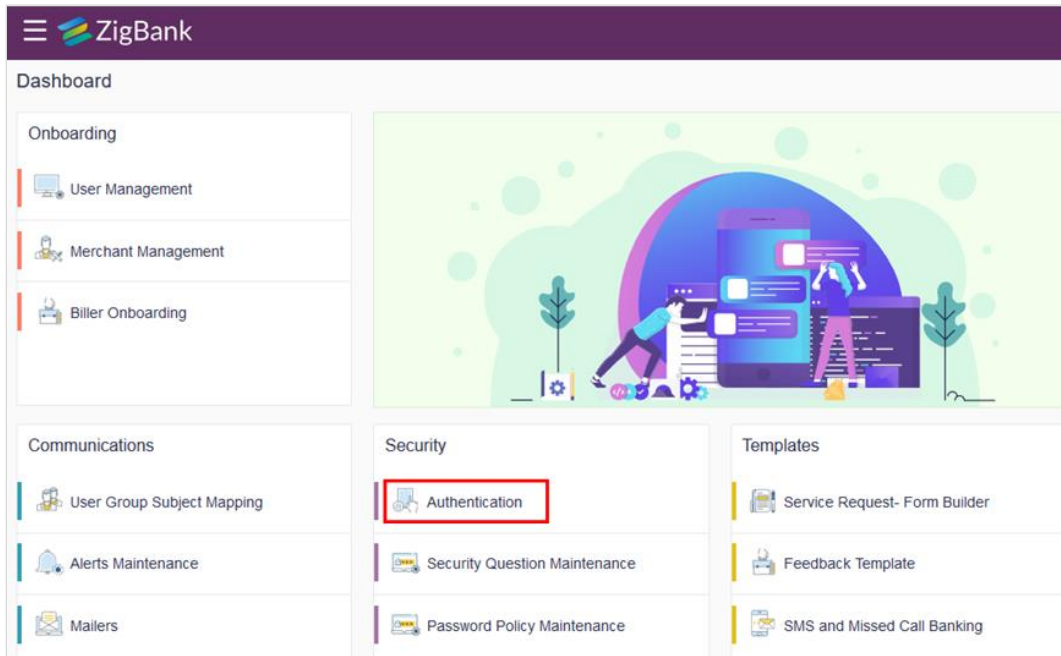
ZigBank

Dashboard

Onboarding

User Management

Merchant Management

Biller Onboarding

Communications

User Group Subject Mapping

Alerts Maintenance

Mailers

Security

Authentication

Security Question Maintenance

Password Policy Maintenance

Templates

Service Request- Form Builder

Feedback Template

SMS and Missed Call Banking